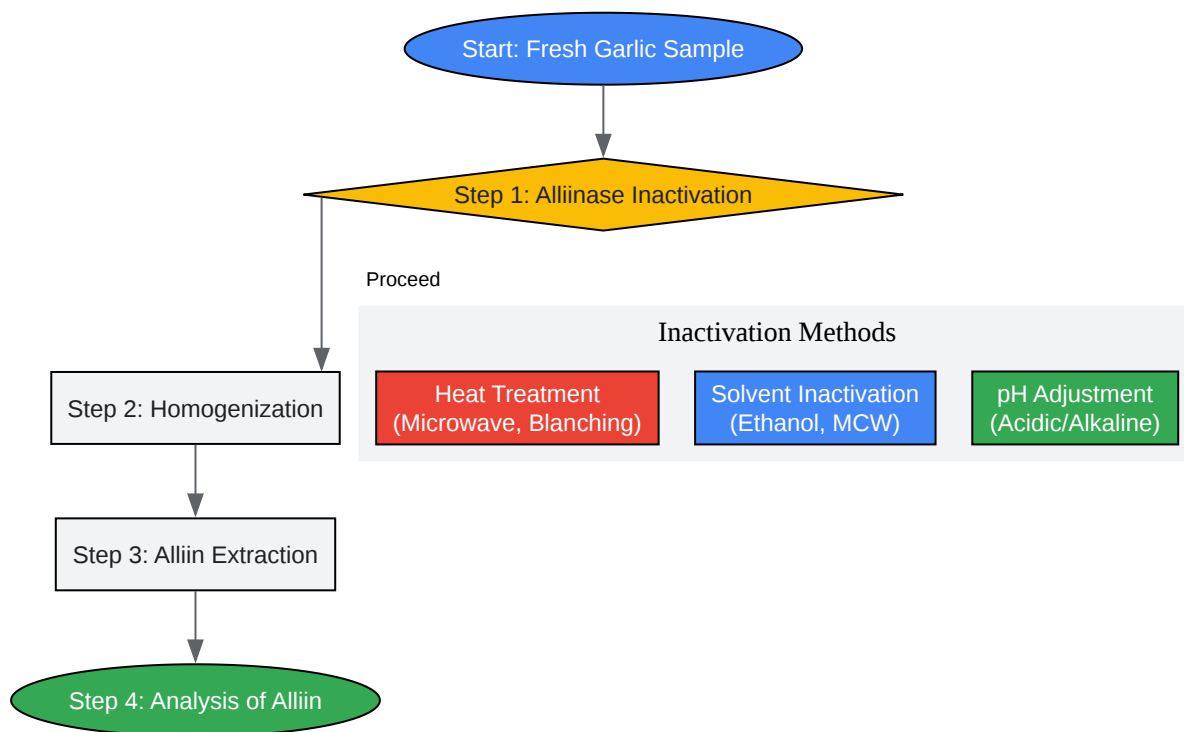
Start: Fresh Garlic Sample

Step 1: Alliinase Inactivation

Proceed

Inactivation Methods

Heat Treatment (Microwave, Blanching)

Solvent Inactivation (Ethanol, MCW)

pH Adjustment (Acidic/Alkaline)

Step 2: Homogenization

Step 3: Alliin Extraction

Step 4: Analysis of Alliin